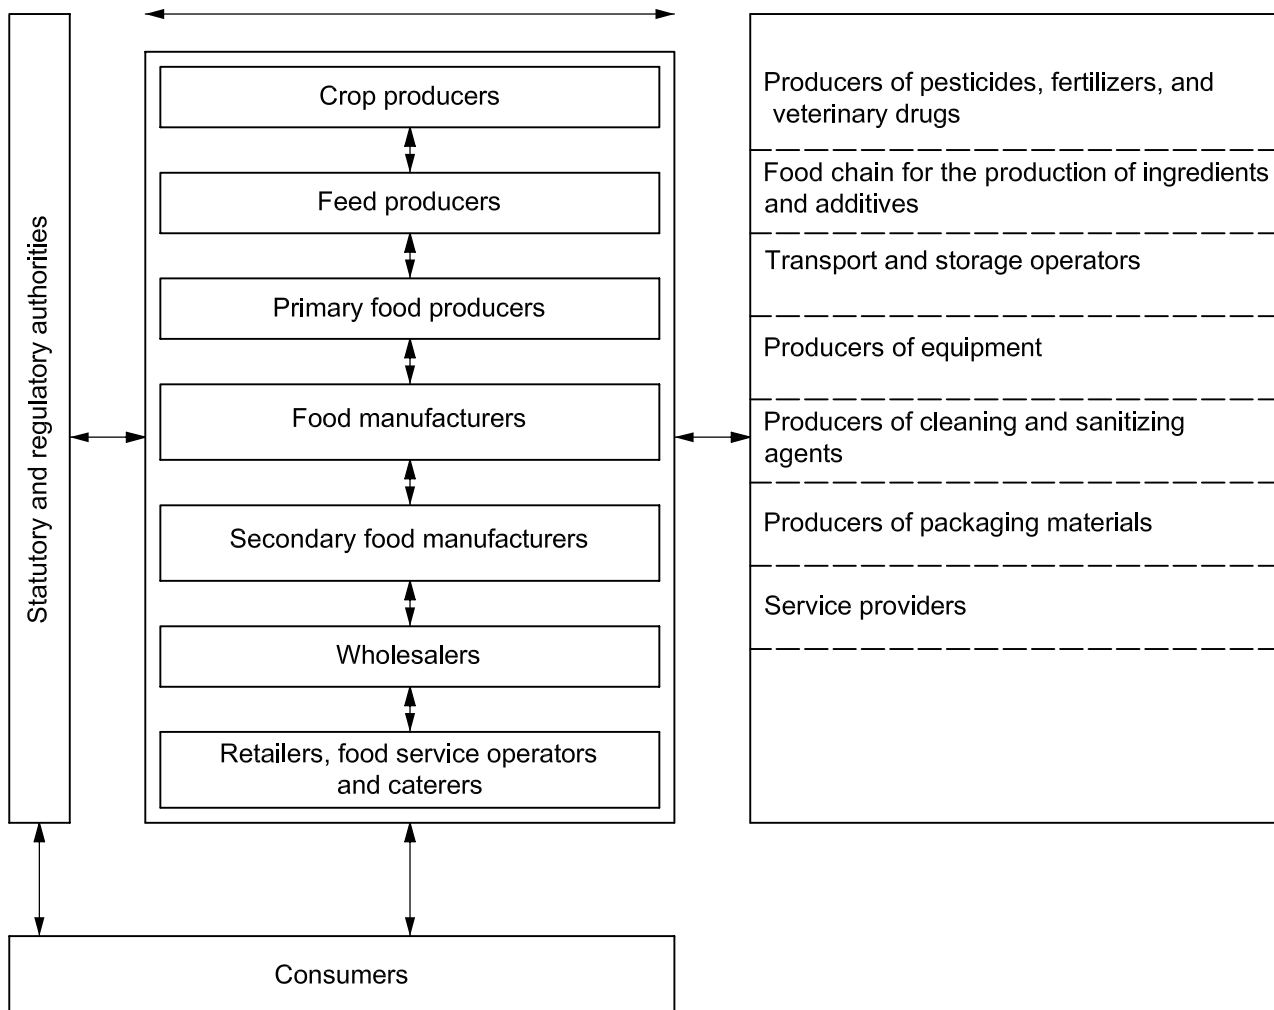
Statutory and regulatory authorities

Crop producers

Feed producers

Primary food producers

Food manufacturers

Secondary food manufacturers

Wholesalers

Retailers, food service operators and caterers

Producers of pesticides, fertilizers, and veterinary drugs

Food chain for the production of ingredients and additives

Transport and storage operators

Producers of equipment

Producers of cleaning and sanitizing agents

Producers of packaging materials

Service providers

Consumers